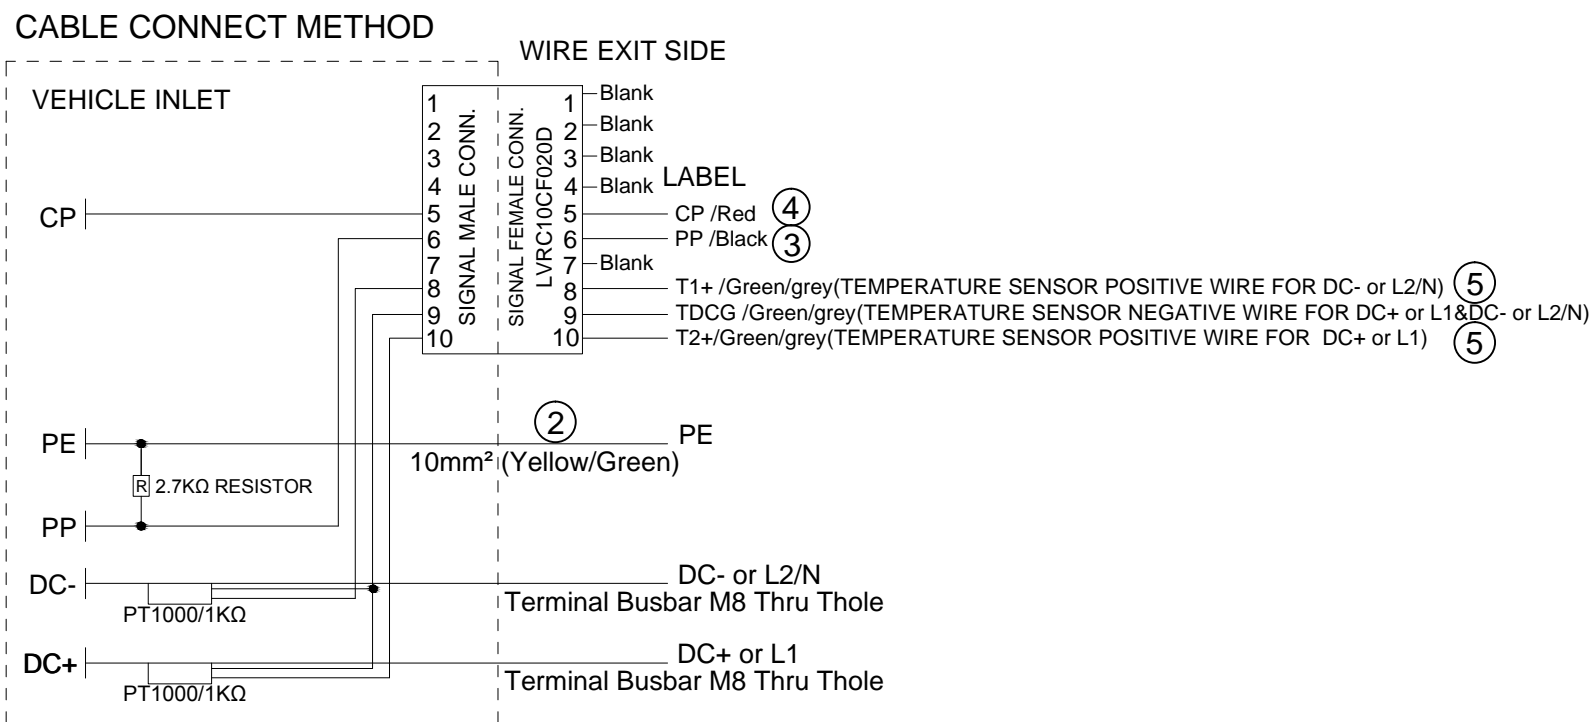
CABLE CONNECT METHOD

WIRE EXIT SIDE

VEHICLE INLET

SIGNAL MALE CONN.

SIGNAL FEMALE CONN.
LVRC10CF020D

1 1 Blank
2 2 Blank
3 3 Blank
4 4 Blank LABEL
CP 5 5 CP /Red 4
6 6 PP /Black 3
7 7 Blank
8 8 T1+ /Green/grey(TEMPERATURE SENSOR POSITIVE WIRE FOR DC- or L2/N) 5
9 9 TDCG /Green/grey(TEMPERATURE SENSOR NEGATIVE WIRE FOR DC+ or L1&DC- or L2/N)
10 10 T2+/Green/grey(TEMPERATURE SENSOR POSITIVE WIRE FOR DC+ or L1) 5

2
PE PE
10mm² (Yellow/Green)

R 2.7KΩ RESISTOR

PP

DC- DC- or L2/N
Terminal Busbar M8 Thru Thole
PT1000/1KΩ

DC+ DC+ or L1
Terminal Busbar M8 Thru Thole
PT1000/1KΩ